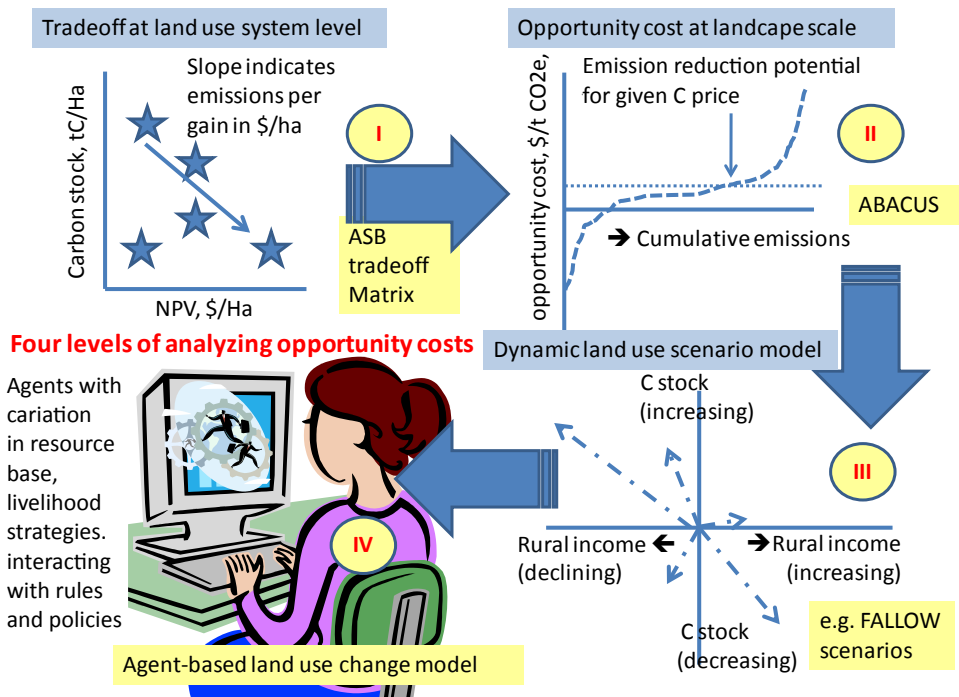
Tradeoff at land use system level

Slope indicates emissions per gain in \$/ha

Carbon stock, tC/Ha

NPV, \$/Ha

I

ASB tradeoff Matrix

Opportunity cost at landcape scale

Emission reduction potential for given C price

opportunity cost, \$/t CO2e,

II

ABACUS

➔ Cumulative emissions

Four levels of analyzing opportunity costs

Dynamic land use scenario model

C stock (increasing)

III

Rural income (declining)

➔ Rural income (increasing)

C stock (decreasing)

e.g. FALLOW scenarios

Agents with cariation in resource base, livelihood strategies. interacting with rules and policies

IV

Agent-based land use change model